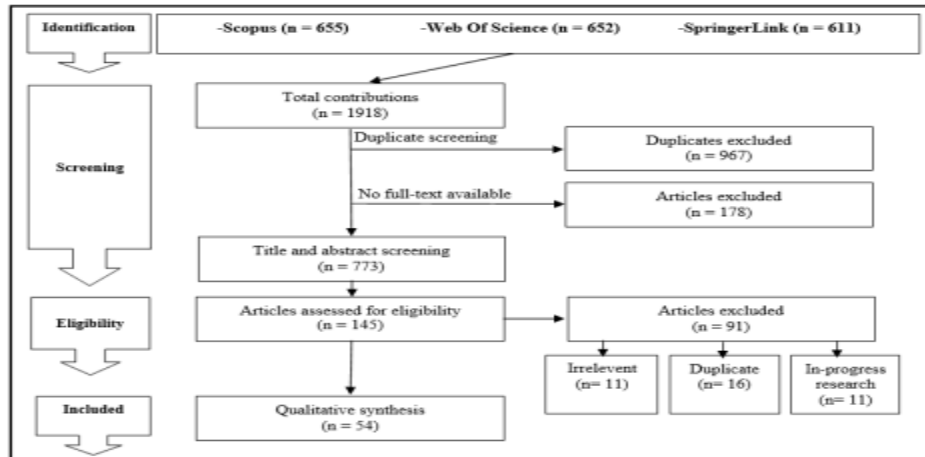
Identification

-Scopus (n = 655) -Web Of Science (n = 652) -SpringerLink (n = 611)

Screening

Total contributions (n = 1918)

Duplicate screening

Duplicates excluded (n = 967)

No full-text available

Articles excluded (n = 178)

Title and abstract screening (n = 773)

Eligibility

Articles assessed for eligibility (n = 145)

Articles excluded (n = 91)

Irrelevent (n= 11)

Duplicate (n= 16)

In-progress research (n= 11)

Included

Qualitative synthesis (n = 54)